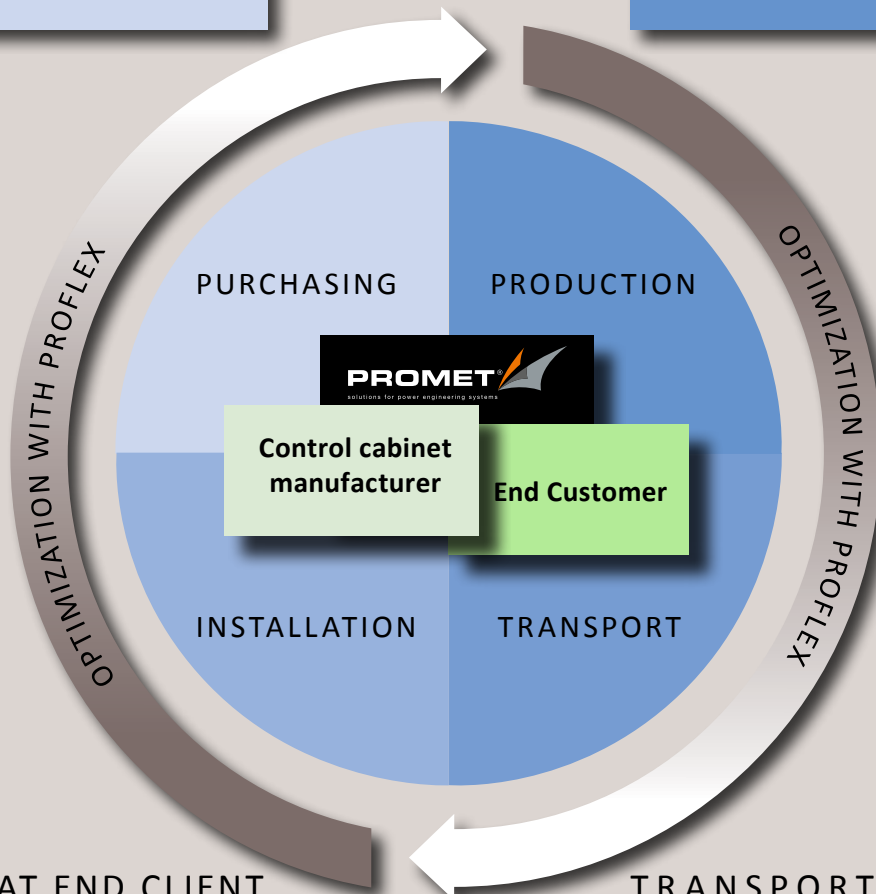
OPTIMIZATION WITH PROFLEX

PURCHASING

PRODUCTION

PROMET®
solutions for power engineering systems

Control cabinet manufacturer

End Customer

INSTALLATION

TRANSPORT

OPTIMIZATION WITH PROFLEX

AT END CLIENT

TRANSPORT